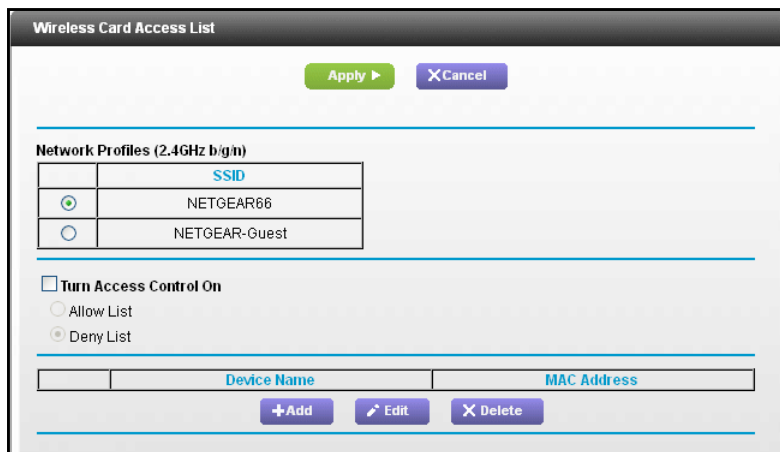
Wireless Card Access List

Apply ▶ XCancel

Network Profiles (2.4GHz b/g/n)

| | SSID |
|---|---|
| ⊙ | NETGEAR66 |
| ○ | NETGEAR-Guest |

Turn Access Control On
Allow List
Deny List

| | Device Name | MAC Address |
|---|---|---|

+Add Edit X Delete